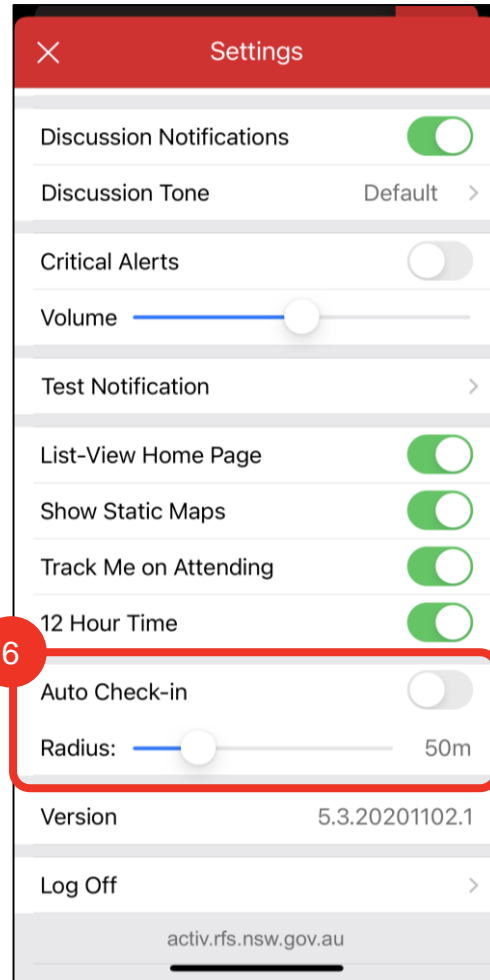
Settings

Discussion Notifications

Discussion Tone Default

Critical Alerts

Volume

Test Notification

List-View Home Page

Show Static Maps

Track Me on Attending

12 Hour Time

6

Auto Check-in

Radius: 50m

Version 5.3.20201102.1

Log Off

activ.rfs.nsw.gov.au